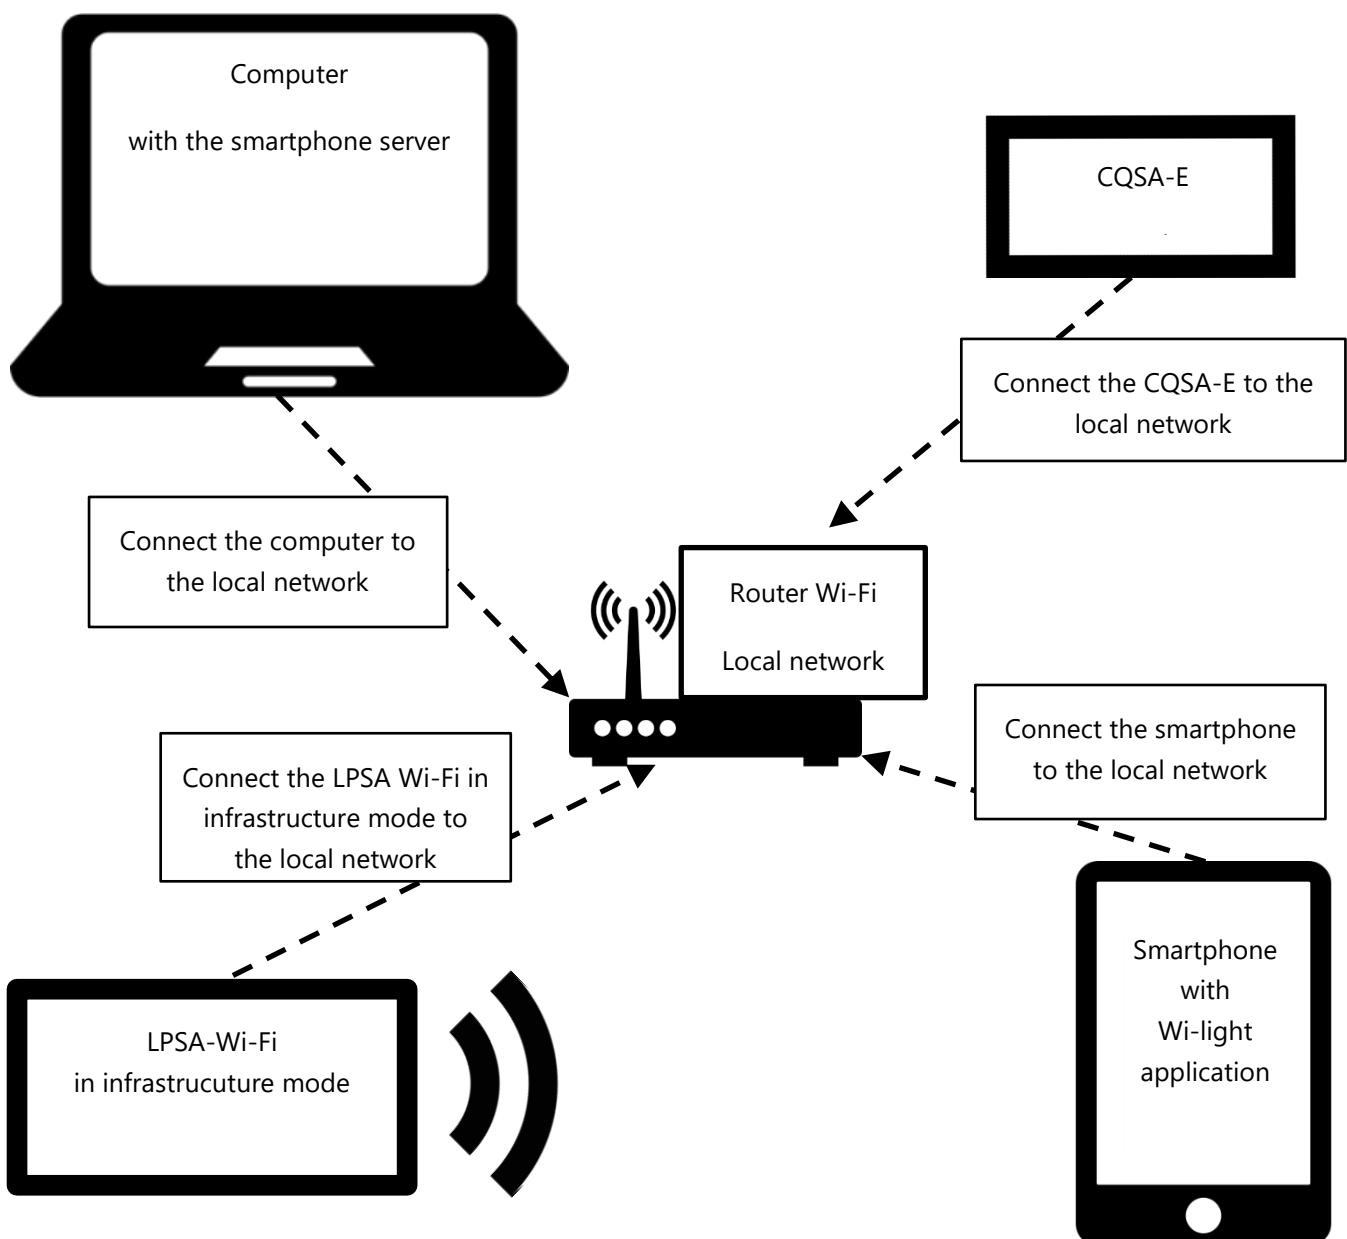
Computer

with the smartphone server

CQSA-E

Connect the CQSA-E to the local network

Connect the computer to the local network

Router Wi-Fi

Local network

Connect the smartphone to the local network

Connect the LPSA Wi-Fi in infrastructure mode to the local network

Smartphone with Wi-light application

LPSA-Wi-Fi in infrastrucuture mode